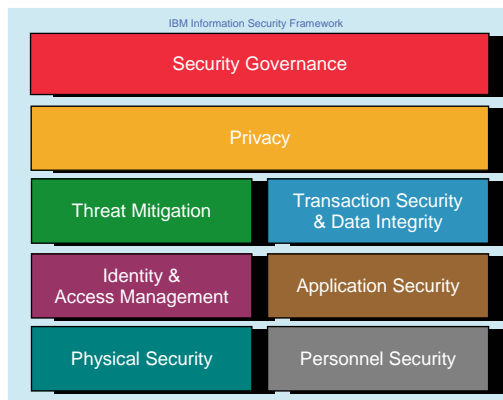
IBM Information Security Framework

Security Governance

Privacy

Threat Mitigation

Transaction Security & Data Integrity

Identity & Access Management

Application Security

Physical Security

Personnel Security